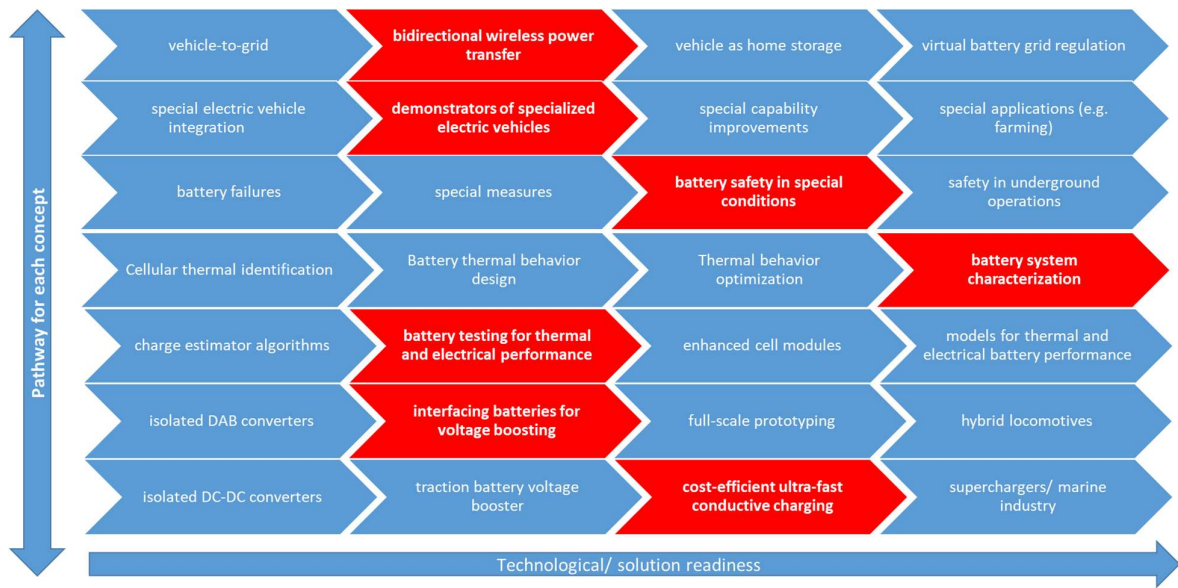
Pathway for each concept

vehicle-to-grid
bidirectional wireless power transfer
vehicle as home storage
virtual battery grid regulation

special electric vehicle integration
demonstrators of specialized electric vehicles
special capability improvements
special applications (e.g. farming)

battery failures
special measures
battery safety in special conditions
safety in underground operations

Cellular thermal identification
Battery thermal behavior design
Thermal behavior optimization
battery system characterization

charge estimator algorithms
battery testing for thermal and electrical performance
enhanced cell modules
models for thermal and electrical battery performance

isolated DAB converters
interfacing batteries for voltage boosting
full-scale prototyping
hybrid locomotives

isolated DC-DC converters
traction battery voltage booster
cost-efficient ultra-fast conductive charging
superchargers/ marine industry

Technological/ solution readiness